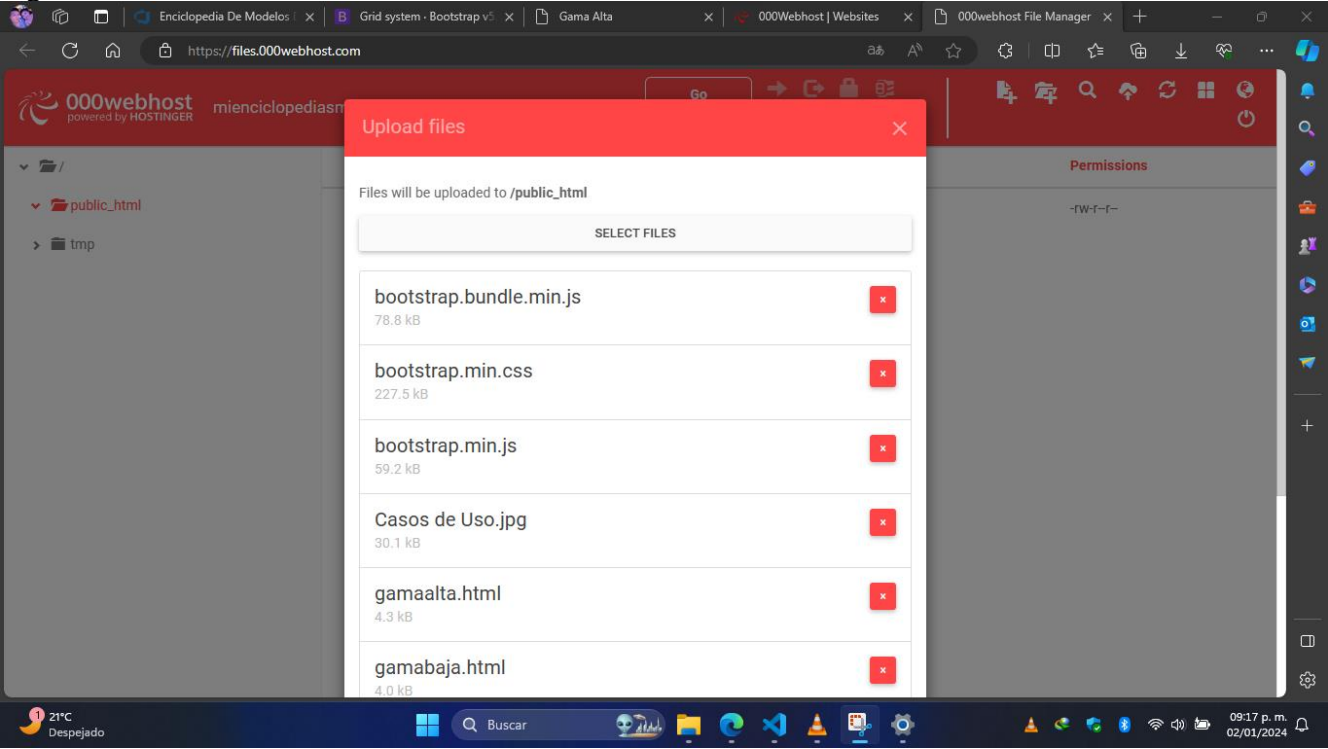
Enciclopedia De Modelos | Grid system · Bootstrap v5 | Gama Alta | 000Webhost | Websites | 000webhost File Manager

https://files.000webhost.com

000webhost
powered by HOSTINGER

mienciclopediasm

Go

/

public_html

tmp

Permissions

-rw-r--r--

Upload files

Files will be uploaded to /public_html

SELECT FILES

bootstrap.bundle.min.js
78.8 kB

bootstrap.min.css
227.5 kB

bootstrap.min.js
59.2 kB

Casos de Uso.jpg
30.1 kB

gamaalta.html
4.3 kB

gamabaja.html
4.0 kB

21°C
Despejado

Buscar

09:17 p. m.
02/01/2024